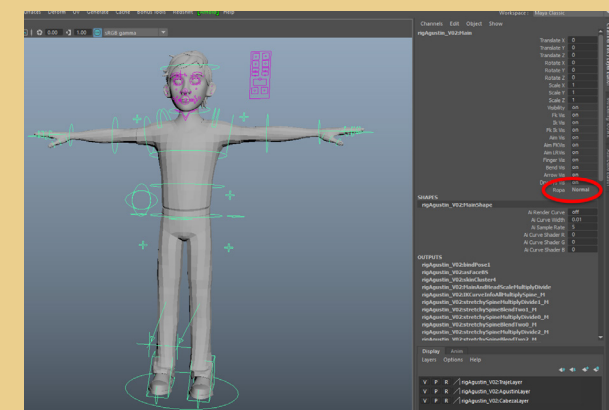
Workspace : Maya Classic

0.00 1.00 sRGB gamma

Channels Edit Object Show
rigAgustin_V02:Main

| | |
|---|---|
| Translate X | 0 |
| Translate Y | 0 |
| Translate Z | 0 |
| Rotate X | 0 |
| Rotate Y | 0 |
| Rotate Z | 0 |
| Scale X | 1 |
| Scale Y | 1 |
| Scale Z | 1 |
| Visibility | on |
| Fk Vis | on |
| Ik Vis | on |
| Fk Ik Vis | on |
| Aim Vis | on |
| Aim Fk Vis | on |
| Aim Ik Vis | on |
| Finger Vis | on |
| Bend Vis | on |
| Arrow Vis | on |
| Detail Vis | on |
| Rape | Normal |

SHAPES
rigAgustin_V02:MainShape

| | |
|---|---|
| Ai Render Curve | off |
| Ai Curve Width | 0.01 |
| Ai Sample Rate | 5 |
| Ai Curve Shader R | 0 |
| Ai Curve Shader G | 0 |
| Ai Curve Shader B | 0 |

OUTPUTS
rigAgustin_V02:bindPose1
rigAgustin_V02:asFaceBS
rigAgustin_V02:skinCluster4
rigAgustin_V02:MainAndHeadScaleMultiplyDivide
rigAgustin_V02:IKCurveInfoAllMultiplySpine_M
rigAgustin_V02:stretchySpineMultiplyDivide1_M
rigAgustin_V02:stretchySpineBlendTwo1_M
rigAgustin_V02:stretchySpineMultiplyDivide0_M
rigAgustin_V02:stretchySpineBlendTwo0_M
rigAgustin_V02:stretchySpineMultiplyDivide2_M
rigAgustin_V02:stretchySpineBlendTwo2_M

Display Anim
Layers Options Help

V P rigAgustin_V02:TrajeLayer
V P rigAgustin_V02:AgustinLayer
V P rigAgustin_V02:CabezaLayer